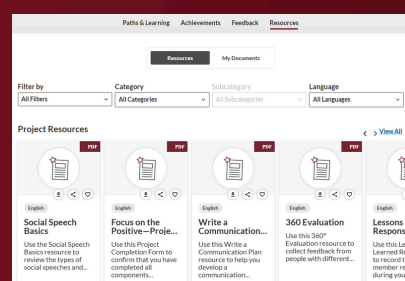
Paths & Learning Achievements Feedback Resources

Resources My Documents

Filter by
All Filters

Category
All Categories

Subcategory
All Subcategories

Language
All Languages

Project Resources

View All

PDF
English
Social Speech Basics
Use the Social Speech Basics resource to review the types of social speeches and...

PDF
English
Focus on the Positive—Proje...
Use this Project Completion Form to confirm that you have completed all components...

PDF
English
Write a Communication...
Use this Write a Communication Plan resource to help you develop a communication...

PDF
English
360 Evaluation
Use this 360° Evaluation resource to collect feedback from people with different...

English
Lessons Respons
Use this Le Learned Re to record t member re during you